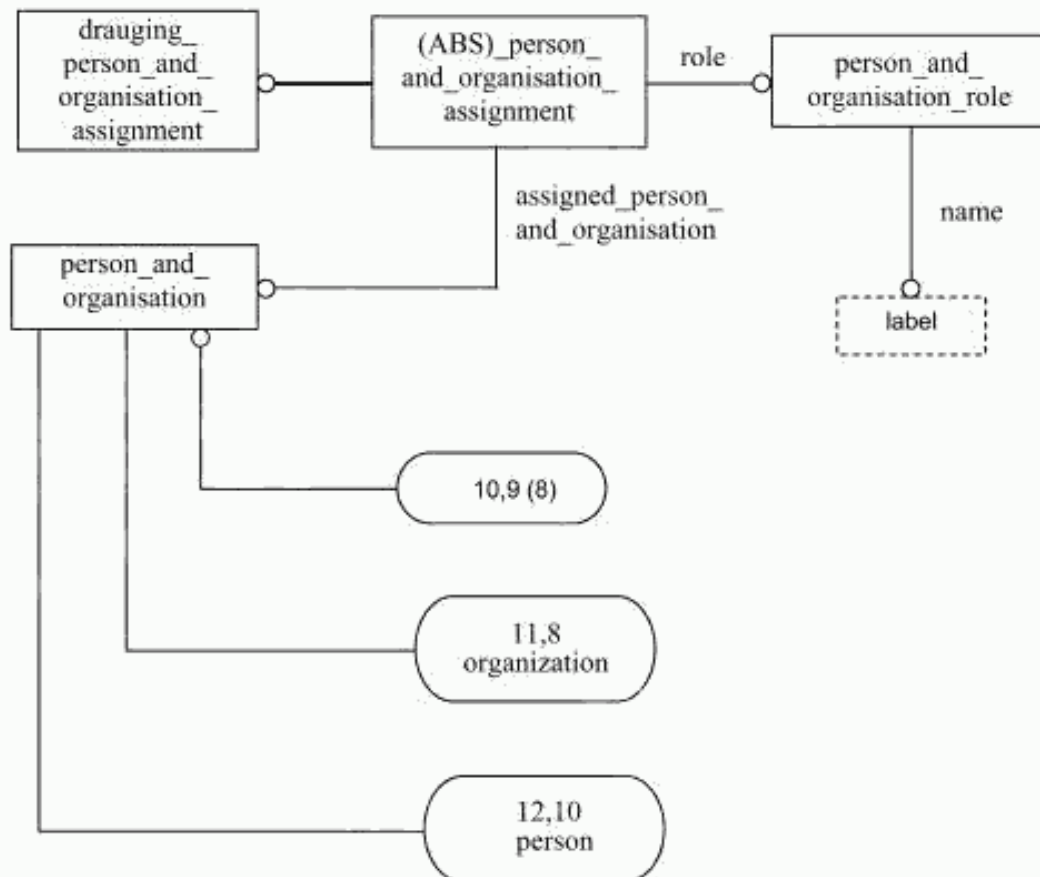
drauging_ person_and_ organisation_ assignment

(ABS)_person_ and_organisation_ assignment

role

person_and_ organisation_role

assigned_person_ and_organisation

name

person_and_ organisation

label

10,9 (8)

11,8 organization

12,10 person